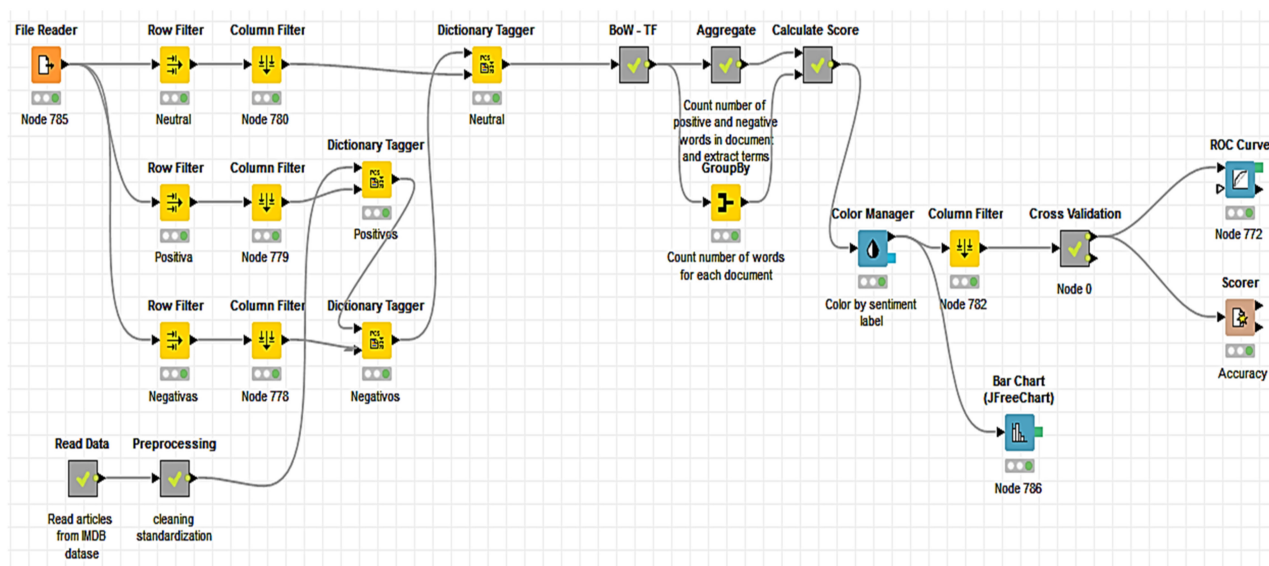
File Reader
Node 785

Row Filter
Neutral

Column Filter
Node 780

Dictionary Tagger
Neutral

BoW - TF

Aggregate
Count number of positive and negative words in document and extract terms

Calculate Score

Row Filter
Positiva

Column Filter
Node 779

Dictionary Tagger
Positivos

GroupBy
Count number of words for each document

Row Filter
Negativas

Column Filter
Node 778

Dictionary Tagger
Negativos

Color Manager
Color by sentiment label

Column Filter
Node 782

Cross Validation
Node 0

ROC Curve
Node 772

Scorer
Accuracy

Bar Chart (JFreeChart)
Node 786

Read Data
Read articles from IMDB datase

Preprocessing
cleaning standardization